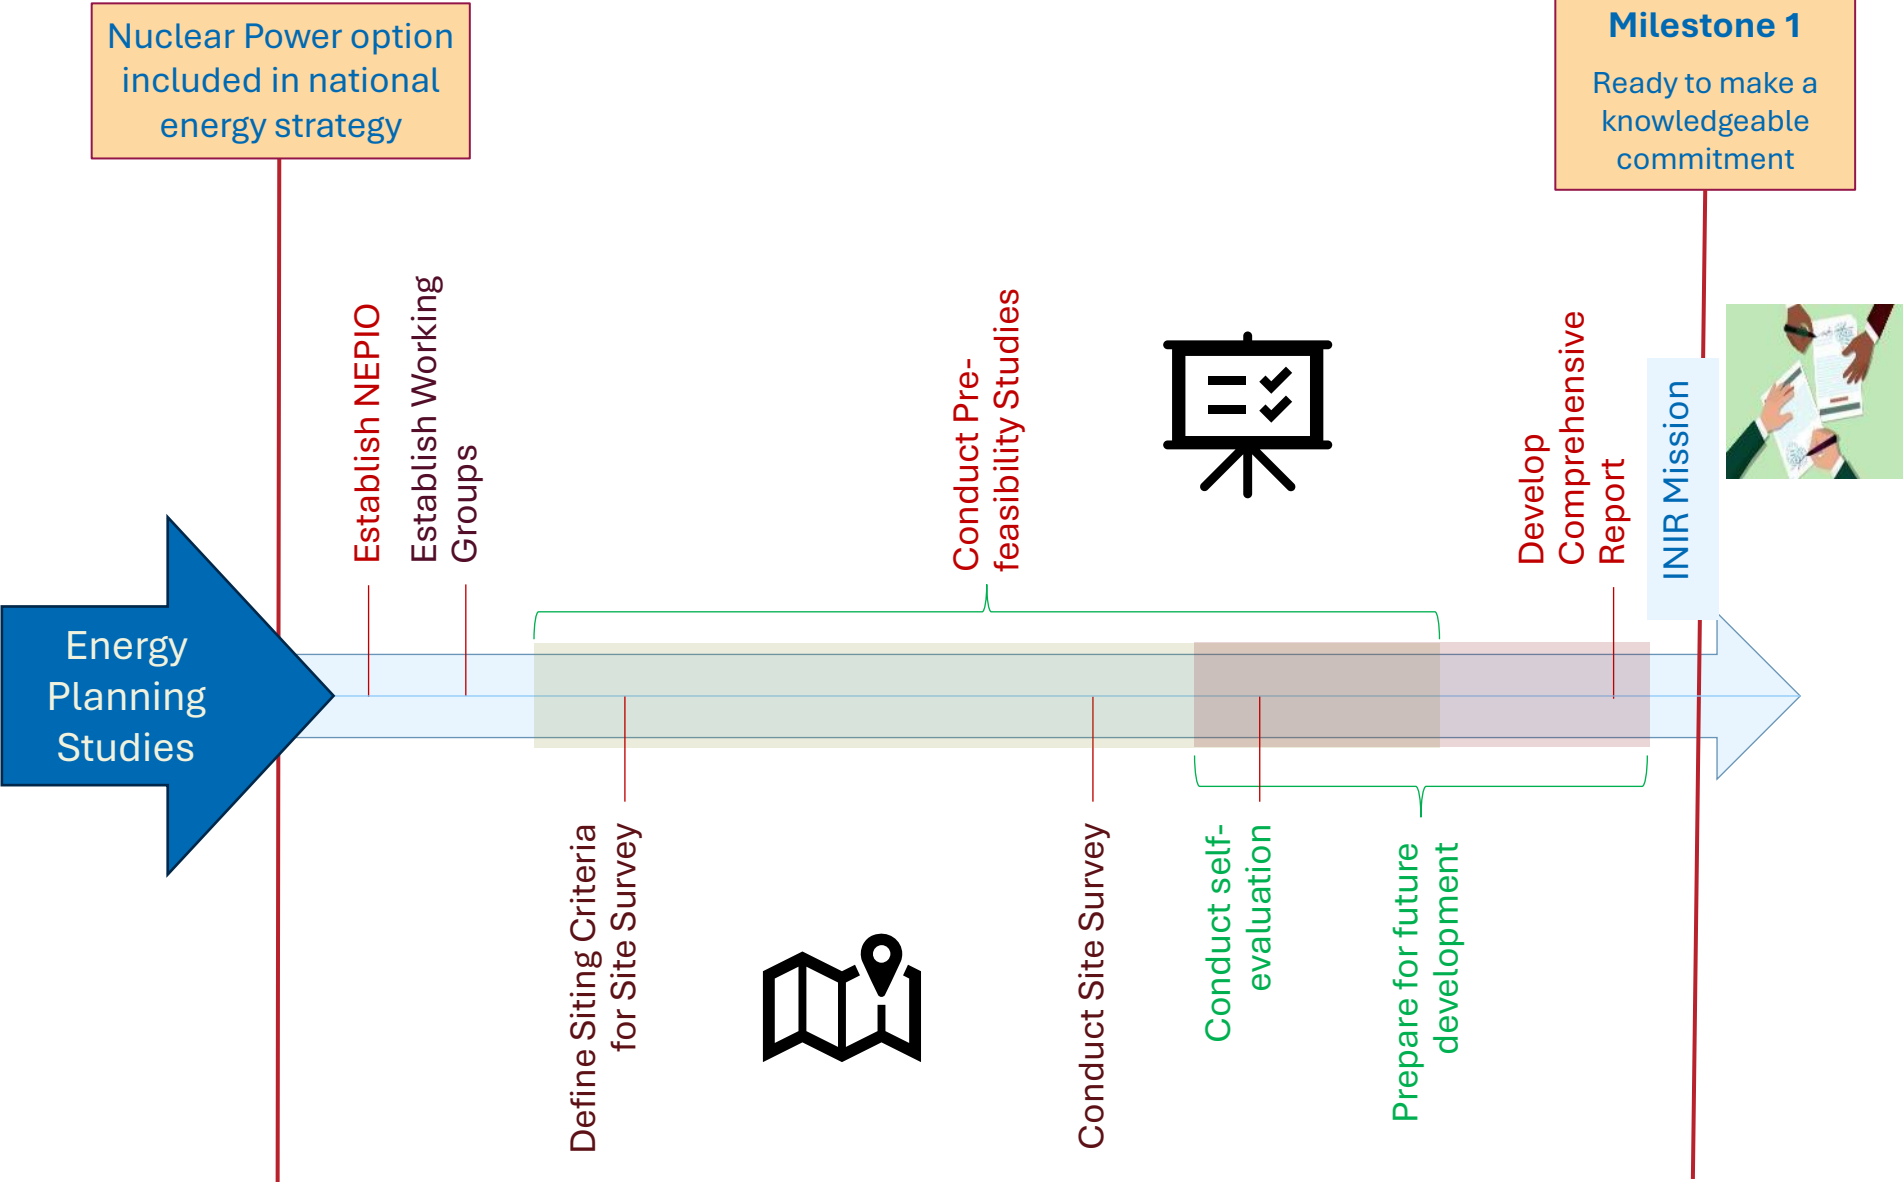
Nuclear Power option included in national energy strategy

Milestone 1

Ready to make a knowledgeable commitment

Establish NEPIO

Establish Working Groups

Conduct Pre-feasibility Studies

Develop Comprehensive Report

INIR Mission

Energy Planning Studies

Define Siting Criteria for Site Survey

Conduct Site Survey

Conduct self-evaluation

Prepare for future development